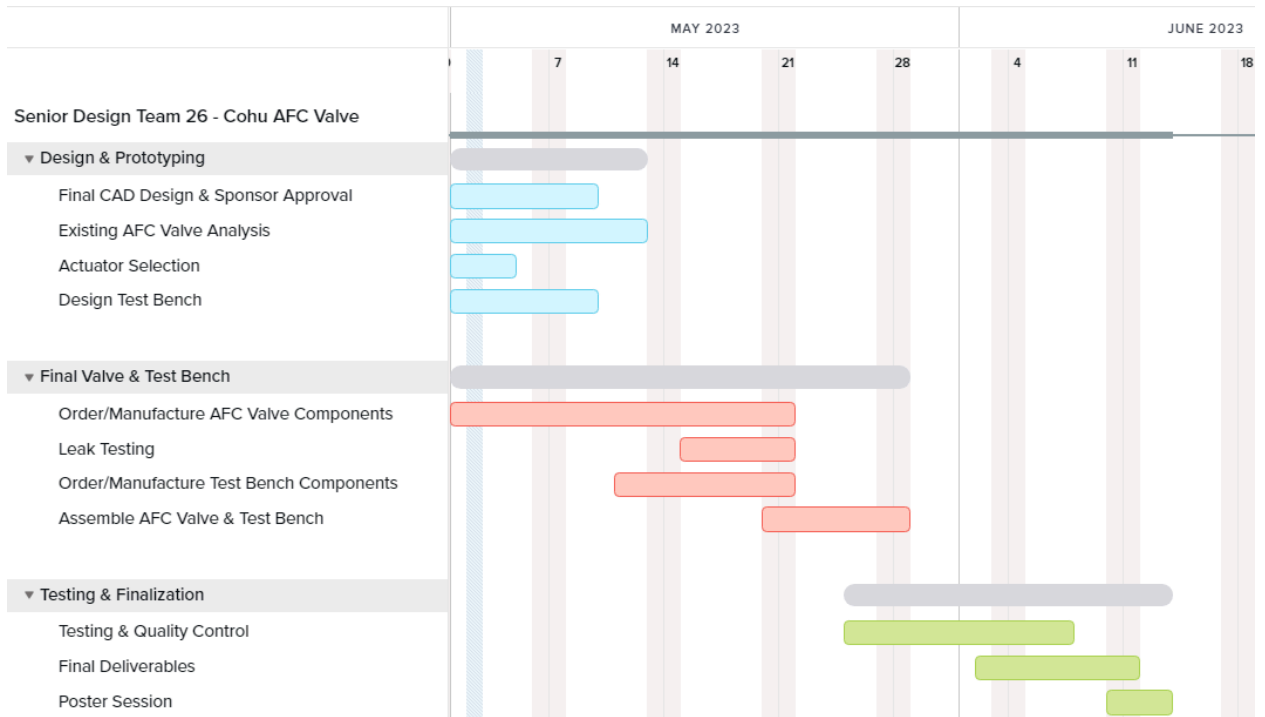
MAY 2023

JUNE 2023

7 14 21 28 4 11 18

Senior Design Team 26 - Cohu AFC Valve

▾ Design & Prototyping

Final CAD Design & Sponsor Approval

Existing AFC Valve Analysis

Actuator Selection

Design Test Bench

▾ Final Valve & Test Bench

Order/Manufacture AFC Valve Components

Leak Testing

Order/Manufacture Test Bench Components

Assemble AFC Valve & Test Bench

▾ Testing & Finalization

Testing & Quality Control

Final Deliverables

Poster Session